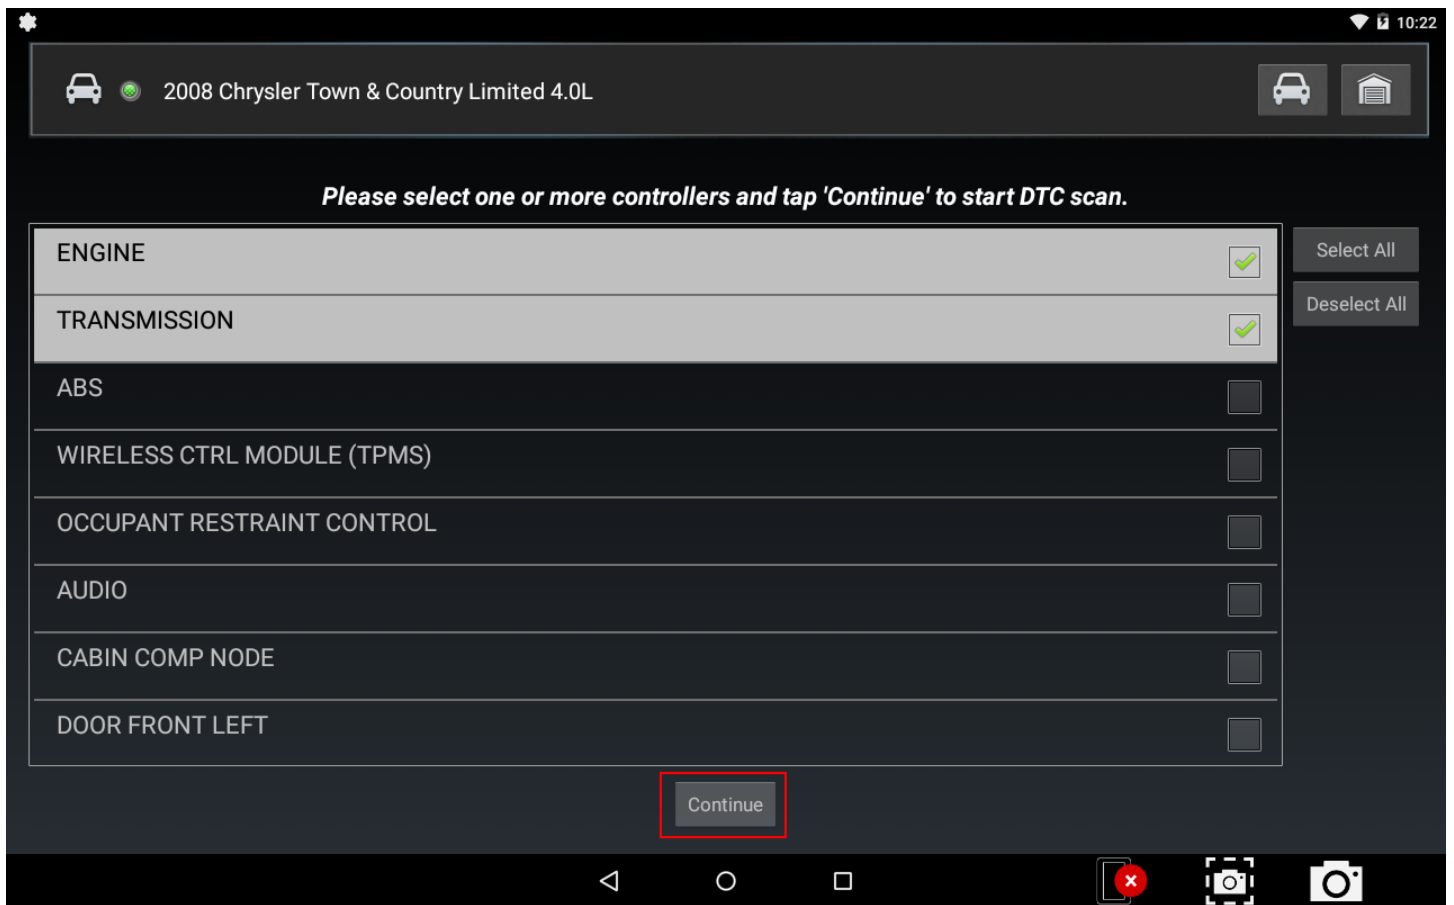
10:22

2008 Chrysler Town & Country Limited 4.0L

Please select one or more controllers and tap 'Continue' to start DTC scan.

ENGINE
TRANSMISSION
ABS
WIRELESS CTRL MODULE (TPMS)
OCCUPANT RESTRAINT CONTROL
AUDIO
CABIN COMP NODE
DOOR FRONT LEFT

Select All
Deselect All

Continue